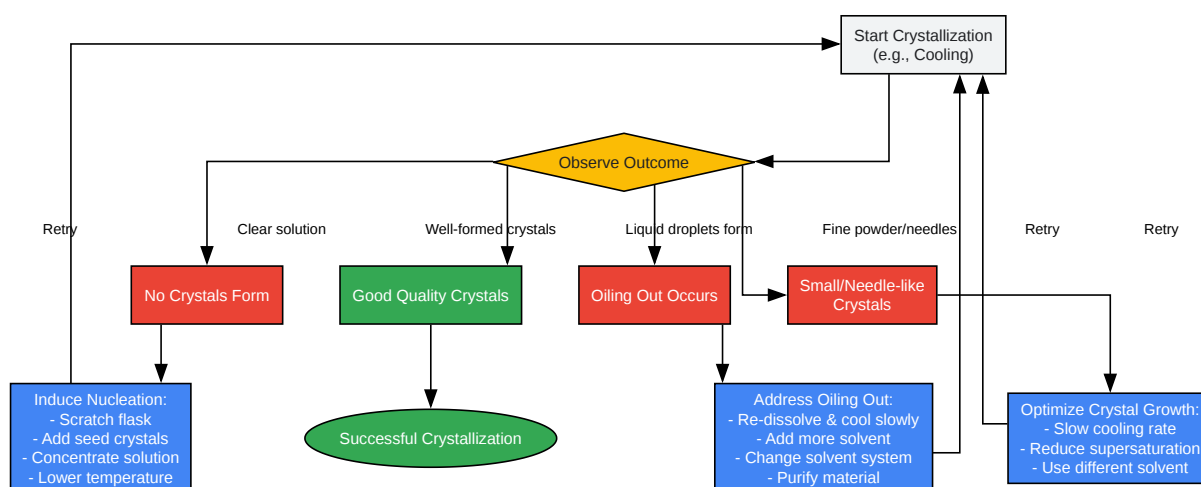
Start Crystallization
(e.g., Cooling)

Observe Outcome

Retry

Clear solution

Well-formed crystals

Liquid droplets form

Fine powder/needles

Retry

Retry

No Crystals Form

Good Quality Crystals

Oiling Out Occurs

Small/Needle-like Crystals

Induce Nucleation:
- Scratch flask
- Add seed crystals
- Concentrate solution
- Lower temperature

Successful Crystallization

Address Oiling Out:
- Re-dissolve & cool slowly
- Add more solvent
- Change solvent system
- Purify material

Optimize Crystal Growth:
- Slow cooling rate
- Reduce supersaturation
- Use different solvent